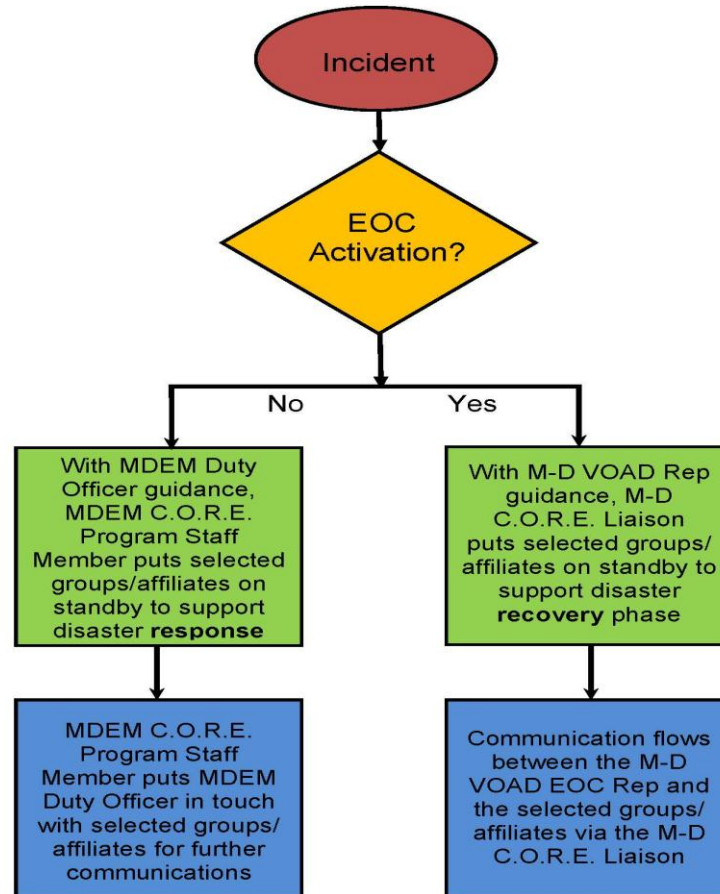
Incident

EOC Activation?

No

Yes

With MDEM Duty Officer guidance, MDEM C.O.R.E. Program Staff Member puts selected groups/affiliates on standby to support disaster **response**

With M-D VOAD Rep guidance, M-D C.O.R.E. Liaison puts selected groups/affiliates on standby to support disaster **recovery** phase

MDEM C.O.R.E. Program Staff Member puts MDEM Duty Officer in touch with selected groups/affiliates for further communications

Communication flows between the M-D VOAD EOC Rep and the selected groups/affiliates via the M-D C.O.R.E. Liaison